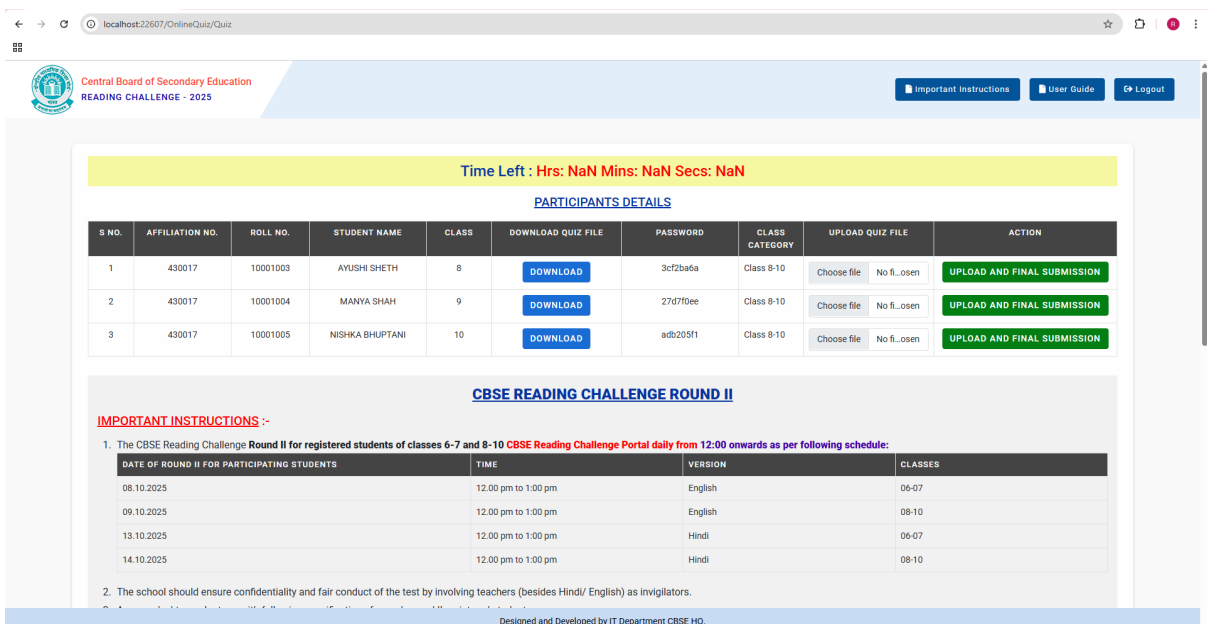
localhost:22607/OnlineQuiz/Quiz

Central Board of Secondary Education
READING CHALLENGE - 2025

Important Instructions  User Guide  Logout

Time Left : Hrs: NaN Mins: NaN Secs: NaN

PARTICIPANTS DETAILS

| S NO. | AFFILIATION NO. | ROLL NO. | STUDENT NAME | CLASS | DOWNLOAD QUIZ FILE | PASSWORD | CLASS CATEGORY | UPLOAD QUIZ FILE | ACTION |
|---|---|---|---|---|---|---|---|---|---|
| 1 | 430017 | 10001003 | AYUSHI SHETH | 8 | DOWNLOAD | 3cf2ba6a | Class 8-10 | Choose file No fi...osen | UPLOAD AND FINAL SUBMISSION |
| 2 | 430017 | 10001004 | MANYA SHAH | 9 | DOWNLOAD | 27d7f0ee | Class 8-10 | Choose file No fi...osen | UPLOAD AND FINAL SUBMISSION |
| 3 | 430017 | 10001005 | NISHKA BHUPTANI | 10 | DOWNLOAD | adb205f1 | Class 8-10 | Choose file No fi...osen | UPLOAD AND FINAL SUBMISSION |

CBSE READING CHALLENGE ROUND II

IMPORTANT INSTRUCTIONS :-

1. The CBSE Reading Challenge Round II for registered students of classes 6-7 and 8-10 CBSE Reading Challenge Portal daily from 12:00 onwards as per following schedule:

| DATE OF ROUND II FOR PARTICIPATING STUDENTS | TIME | VERSION | CLASSES |
|---|---|---|---|
| 08.10.2025 | 12.00 pm to 1:00 pm | English | 06-07 |
| 09.10.2025 | 12.00 pm to 1:00 pm | English | 08-10 |
| 13.10.2025 | 12.00 pm to 1:00 pm | Hindi | 06-07 |
| 14.10.2025 | 12.00 pm to 1:00 pm | Hindi | 08-10 |

2. The school should ensure confidentiality and fair conduct of the test by involving teachers (besides Hindi/ English) as invigilators.

3. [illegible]

Designed and Developed by IT Department CBSE HQ.